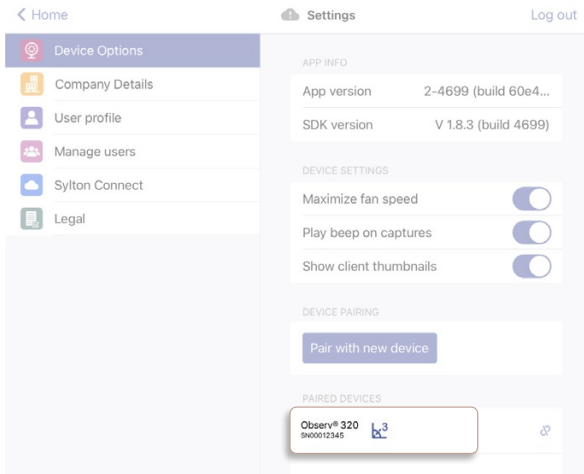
< Home

Settings

Log out

Device Options

Company Details

User profile

Manage users

Sylton Connect

Legal

APP INFO

App version 2-4699 (build 60e4...

SDK version V 1.8.3 (build 4699)

DEVICE SETTINGS

Maximize fan speed

Play beep on captures

Show client thumbnails

DEVICE PAIRING

Pair with new device

PAIRED DEVICES

Observ® 320
SN00012345